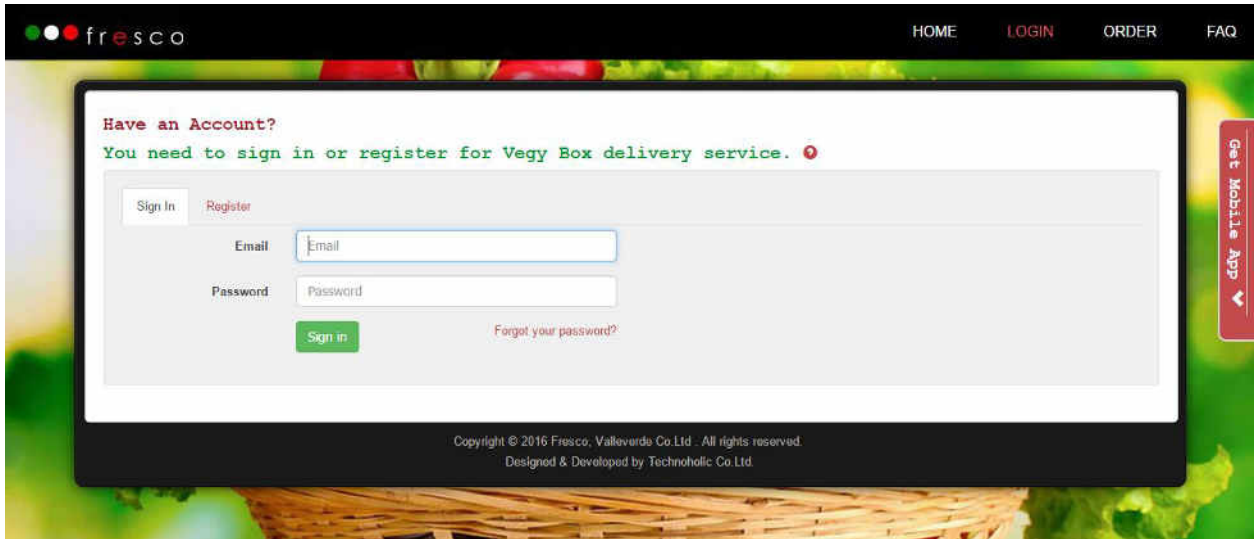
fresco

HOME LOGIN ORDER FAQ

Have an Account?
You need to sign in or register for Vegy Box delivery service.

Sign In Register

Email Email
Password Password

Sign in Forgot your password?

Get Mobile App

Copyright © 2016 Fresco, Valleverde Co.Ltd . All rights reserved.
Designed & Developed by Technoholic Co.Ltd.